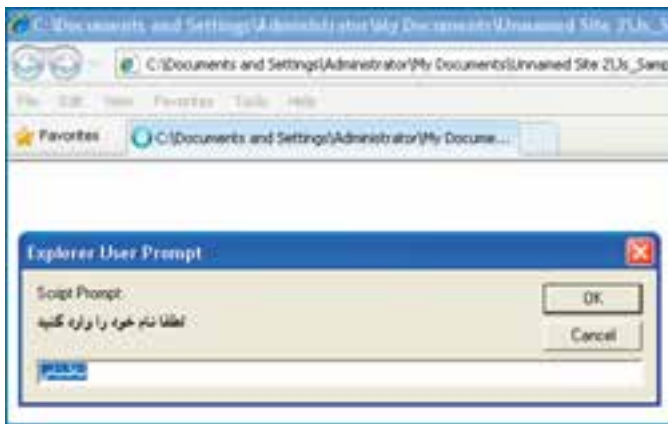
C:\Documents and Settings\Administrator\My Documents\Unnamed Site 2\Js_S

C:\Documents and Settings\Administrator\My Documents\Unnamed Site 2\Js_Samp

File Edit View Favorites Tools Help

Favorites

C:\Documents and Settings\Administrator\My Docume...

Explorer User Prompt

Script Prompt:

لطفا نام خود را وارد کنید

OK

Cancel

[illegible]